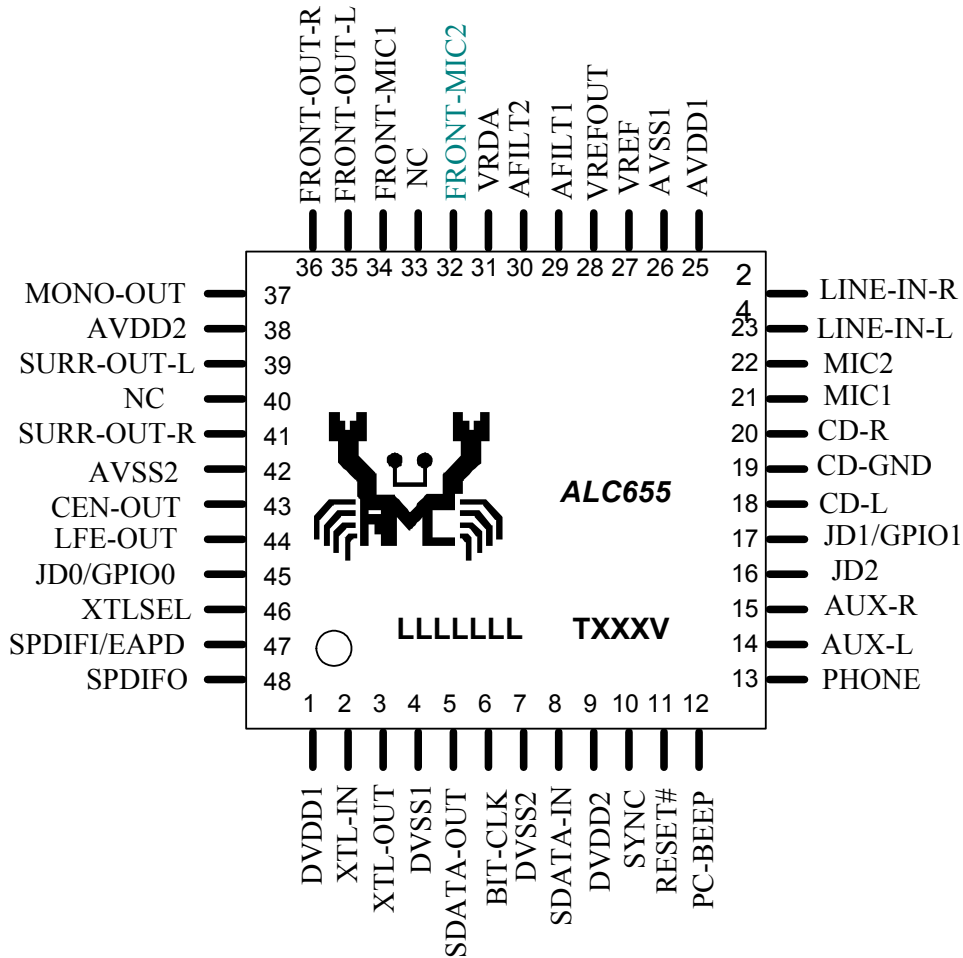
FRONT-OUT-R
FRONT-OUT-L
FRONT-MIC1
NC
FRONT-MIC2
VRDA
AFILT2
AFILT1
VREFOUT
VREF
AVSS1
AVDD1

36 35 34 33 32 31 30 29 28 27 26 25

MONO-OUT 37
AVDD2 38
SURR-OUT-L 39
NC 40
SURR-OUT-R 41
AVSS2 42
CEN-OUT 43
LFE-OUT 44
JD0/GPIO0 45
XTLSEL 46
SPDIFI/EAPD 47
SPDIFO 48

2
4 LINE-IN-R
23 LINE-IN-L
22 MIC2
21 MIC1
20 CD-R
19 CD-GND
18 CD-L
17 JD1/GPIO1
16 JD2
15 AUX-R
14 AUX-L
13 PHONE

ALC655

LLLLLLL

TXXXV

1 2 3 4 5 6 7 8 9 10 11 12

DVDD1
XTL-IN
XTL-OUT
DVSS1
SDATA-OUT
BIT-CLK
DVSS2
SDATA-IN
DVDD2
SYNC
RESET#
PC-BEEP